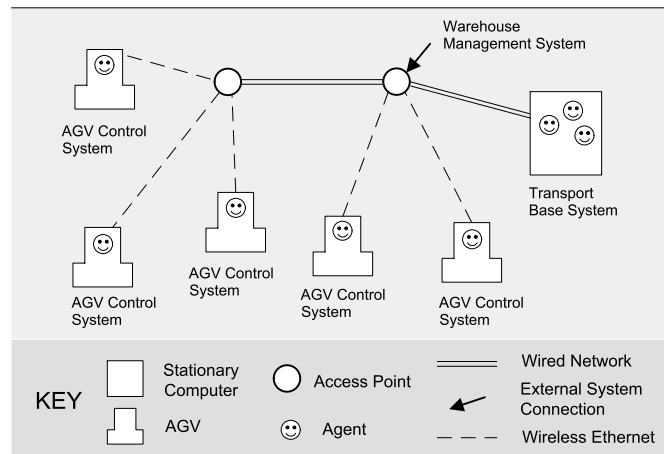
Warehouse Management System

AGV Control System

Transport Base System

AGV Control System

AGV Control System

AGV Control System

AGV Control System

KEY

Stationary Computer

AGV

Access Point

Agent

Wired Network

External System Connection

Wireless Ethernet